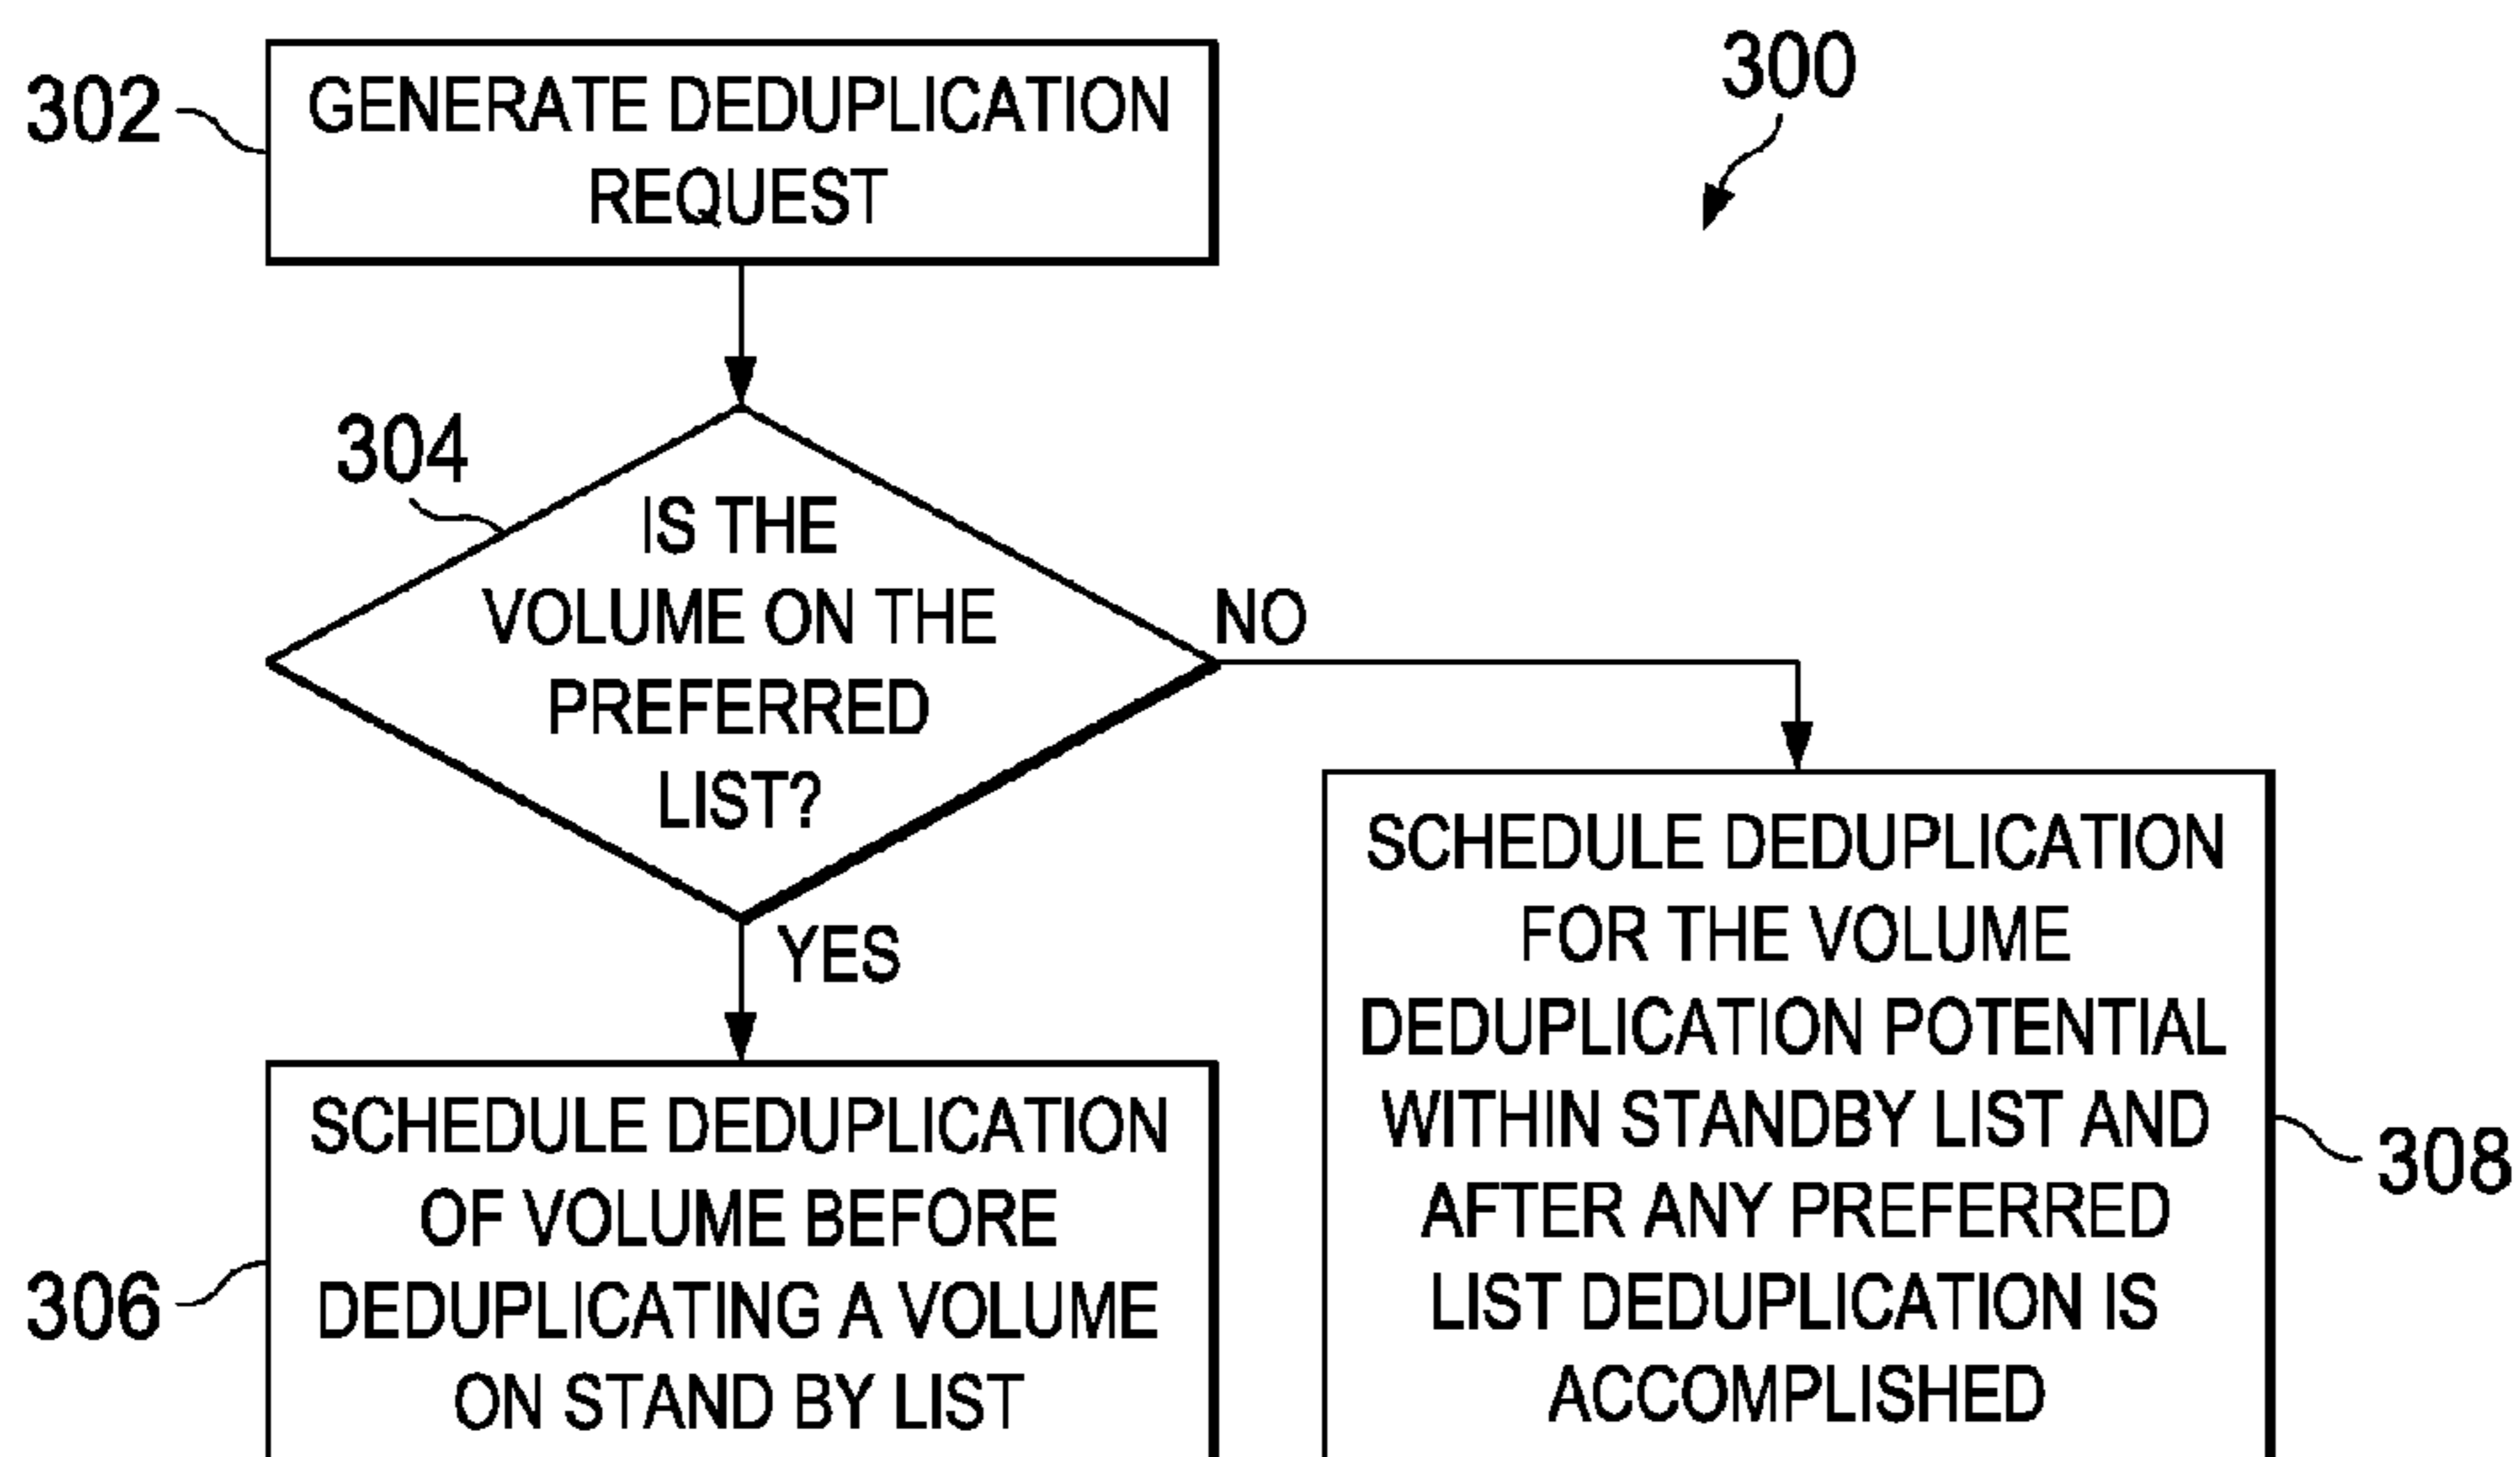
300

302 GENERATE DEDUPLICATION REQUEST

304 IS THE VOLUME ON THE PREFERRED LIST?

NO

YES

306 SCHEDULE DEDUPLICATION OF VOLUME BEFORE DEDUPLICATING A VOLUME ON STAND BY LIST

SCHEDULE DEDUPLICATION FOR THE VOLUME DEDUPLICATION POTENTIAL WITHIN STANDBY LIST AND AFTER ANY PREFERRED LIST DEDUPLICATION IS ACCOMPLISHED 308